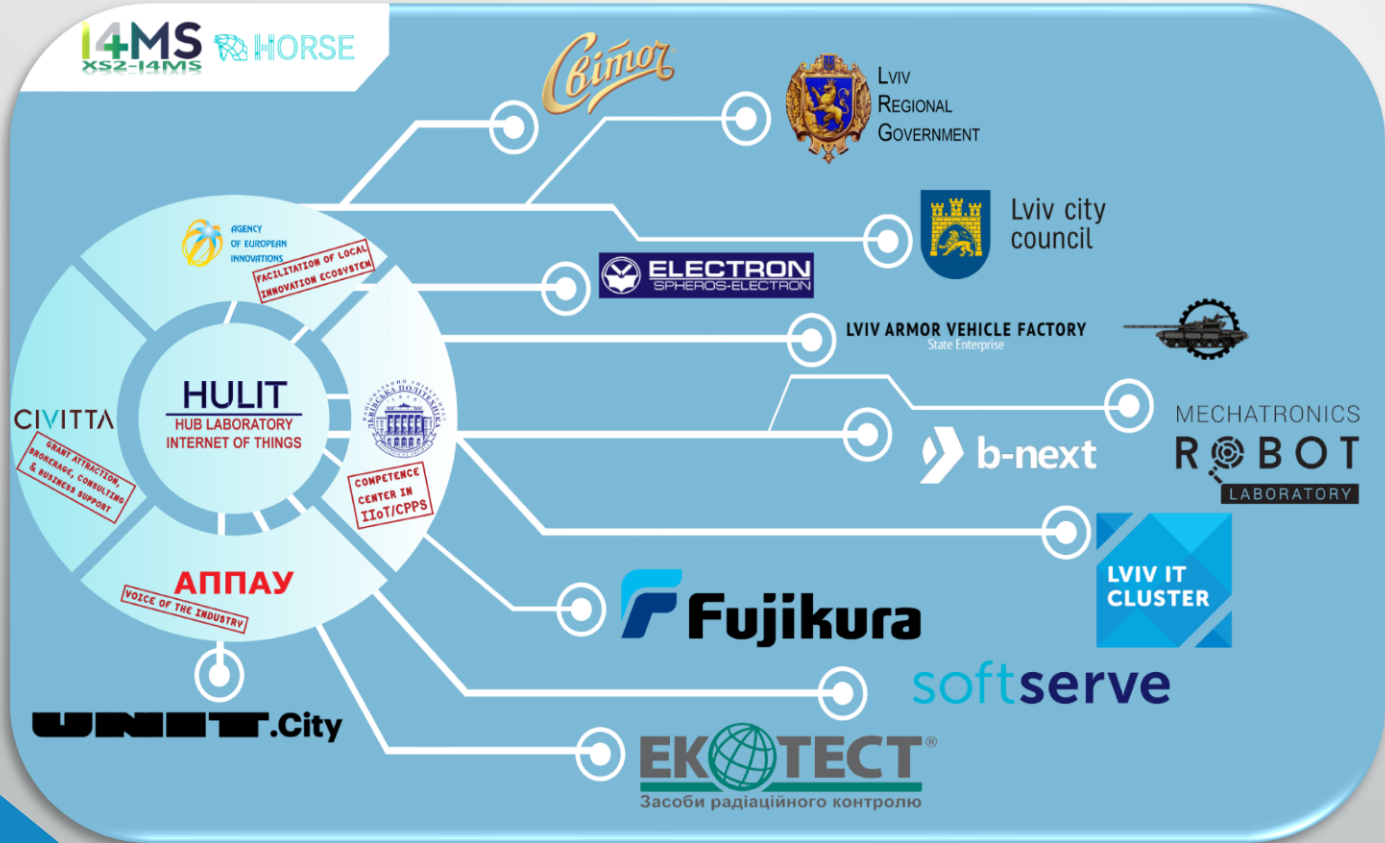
I4MS
XS2-I4MS
HORSE

Світоч

Lviv
Regional
Government

Lviv city
council

ELECTRON
SPHEROS-ELECTRON

LVIV ARMOR VEHICLE FACTORY
State Enterprise

MECHATRONICS
ROBOT
LABORATORY

b-next

LVIV IT
CLUSTER

Fujikura

softserve

ЕКОТЕСТ
Засоби радіаційного контролю

UNIT.City

AGENCY
OF EUROPEAN
INNOVATIONS
FACILITATION OF LOCAL INNOVATION ECOSYSTEM

HULIT
HUB LABORATORY
INTERNET OF THINGS

CIVITTA
GRANT ATTRACTION, BROKERAGE, CONSULTING & BUSINESS SUPPORT

COMPETENCE CENTER IN IIoT/CPPS

АППАУ
VOICE OF THE INDUSTRY